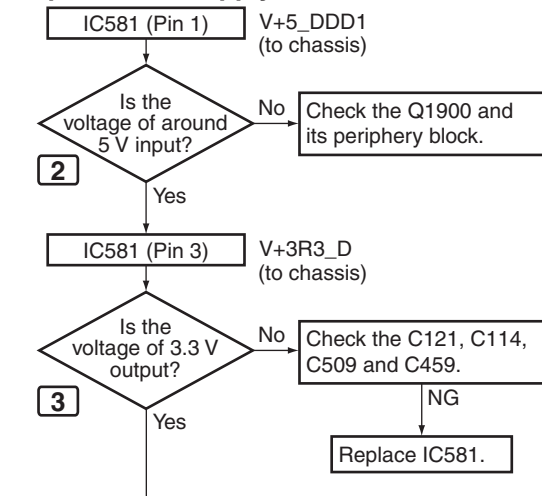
IC581 (Pin 1)

V+5_DDD1 (to chassis)

Is the voltage of around 5 V input?

No

Check the Q1900 and its periphery block.

2

Yes

IC581 (Pin 3)

V+3R3_D (to chassis)

Is the voltage of 3.3 V output?

No

Check the C121, C114, C509 and C459.

NG

3

Yes

Replace IC581.